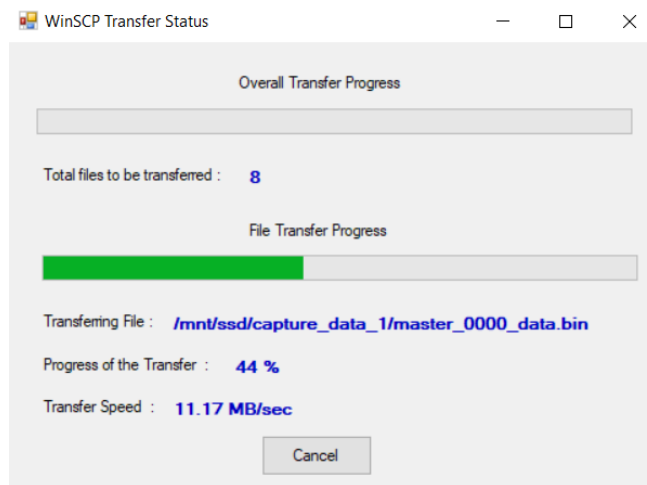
WinSCP Transfer Status

Overall Transfer Progress

Total files to be transferred : 8

File Transfer Progress

Transferring File : /mnt/ssd/capture_data_1/master_0000_data.bin

Progress of the Transfer : 44 %

Transfer Speed : 11.17 MB/sec

Cancel